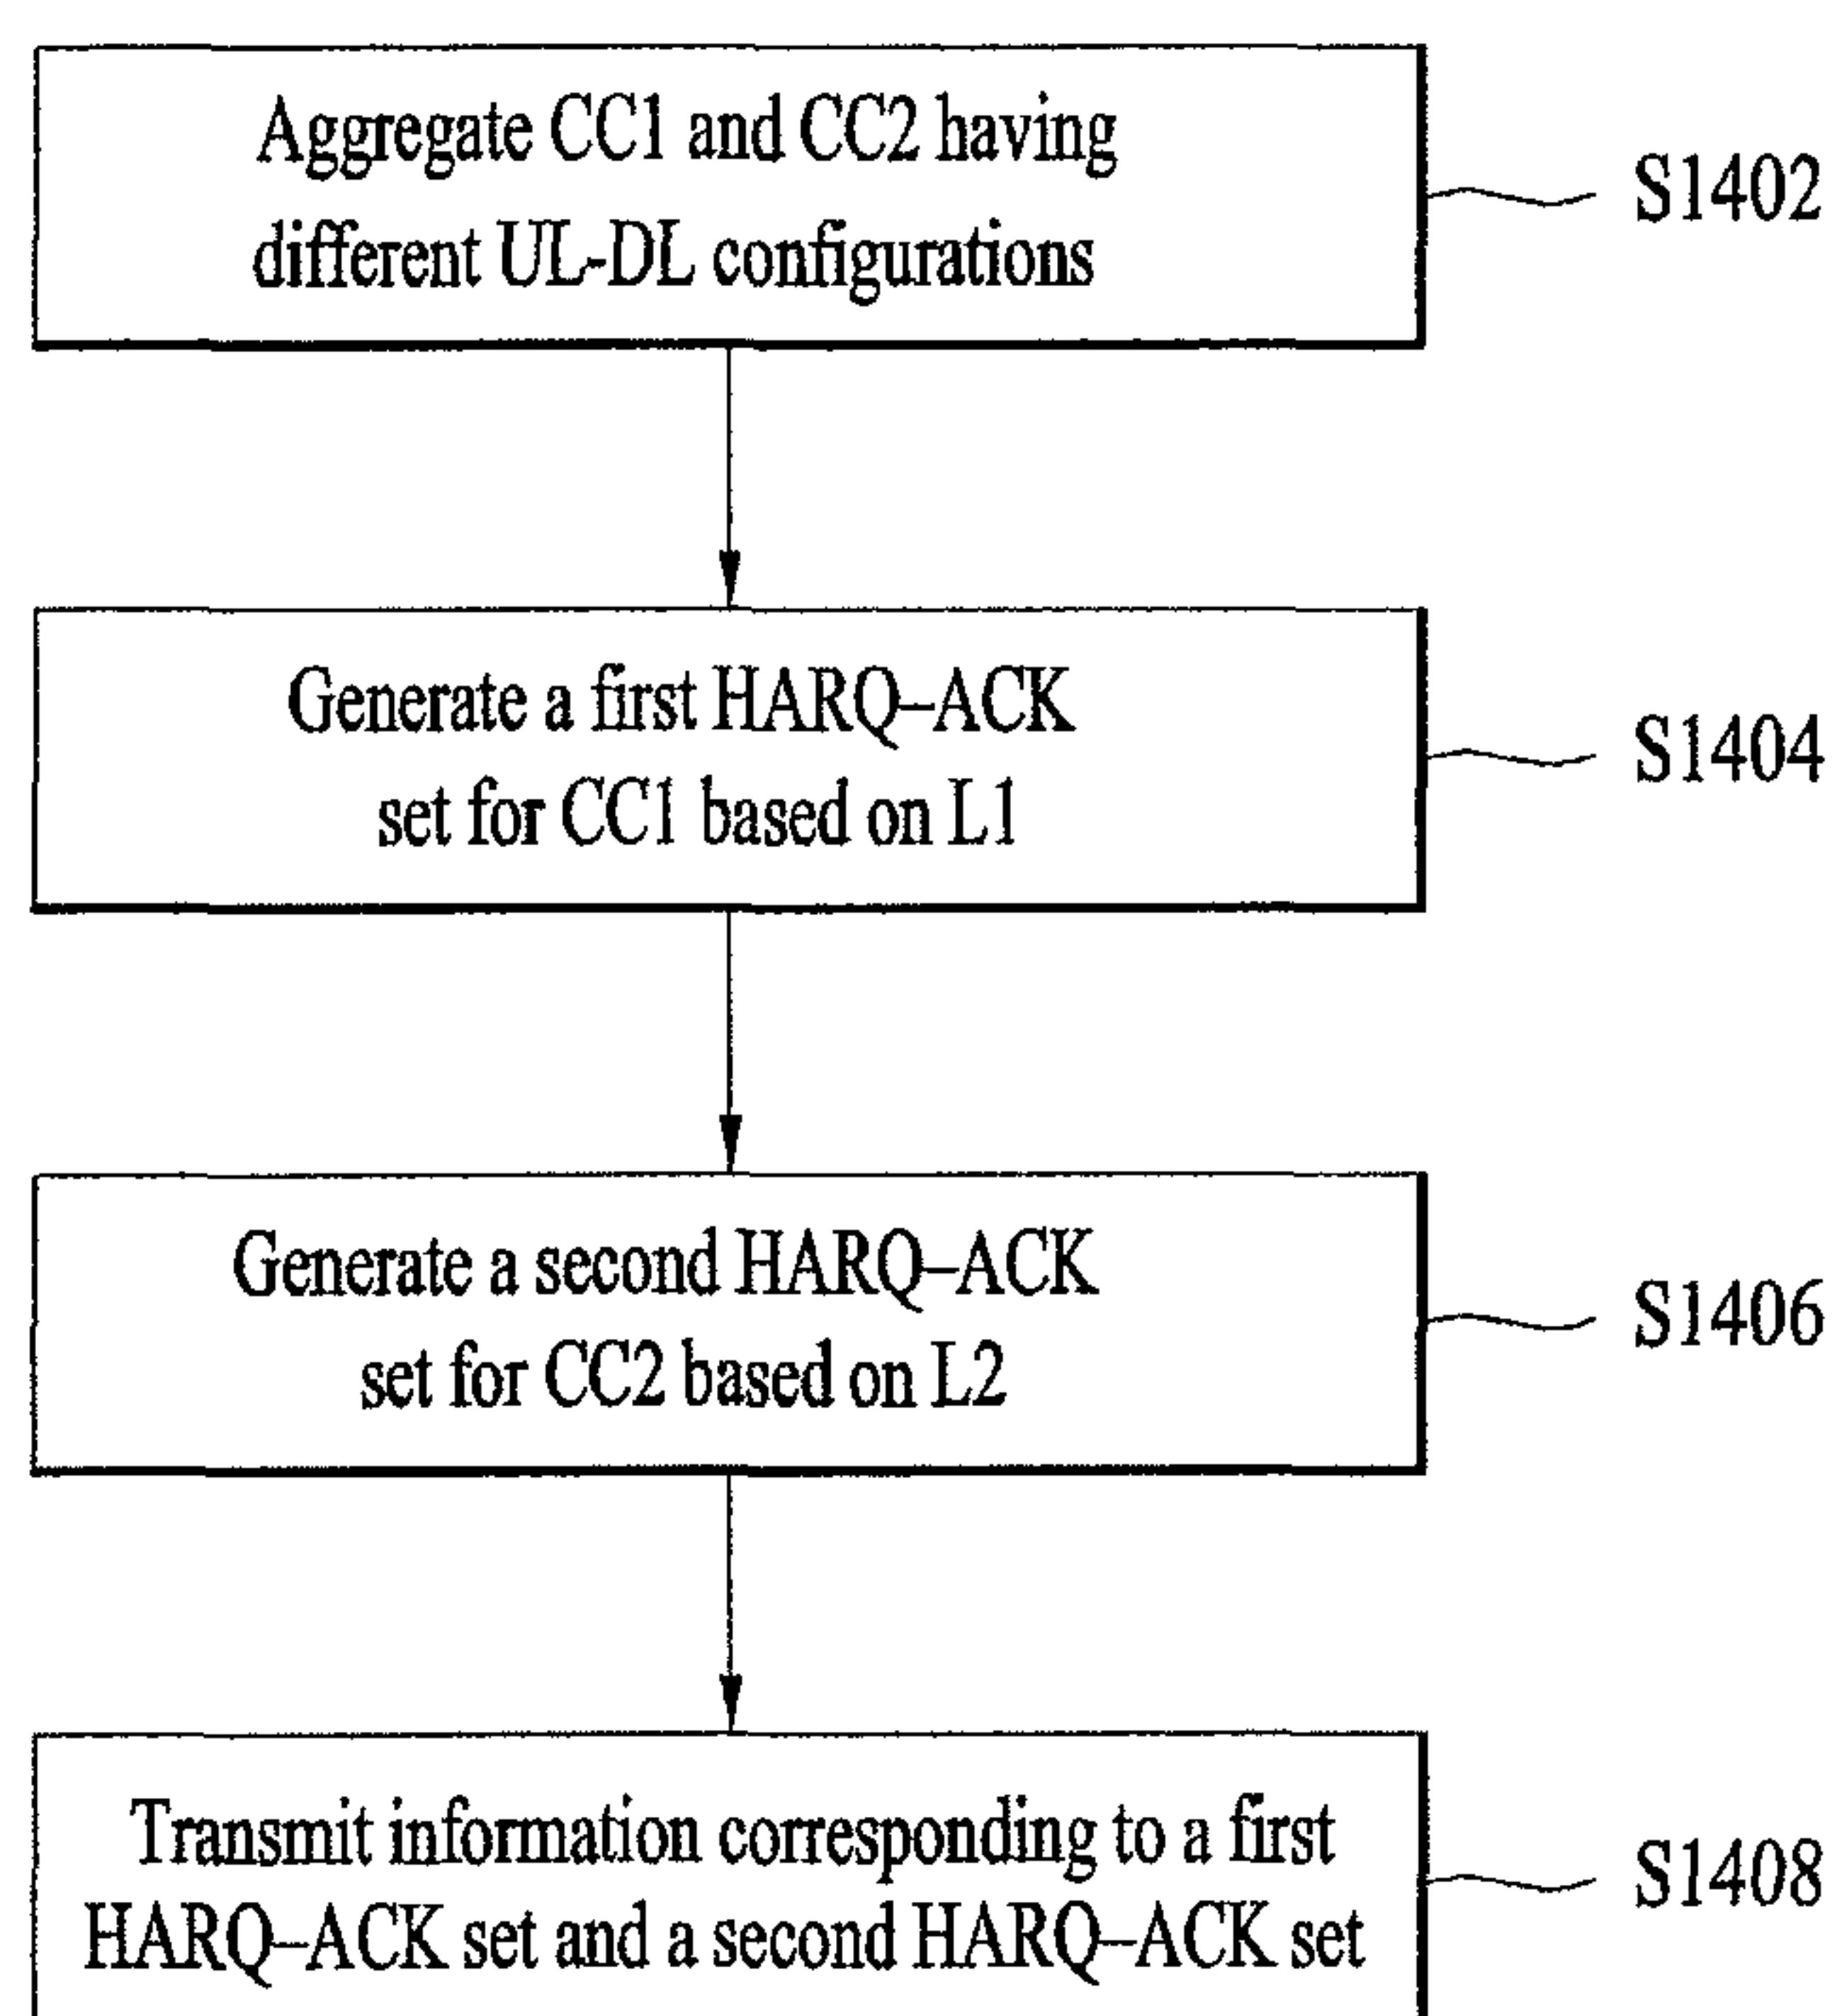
Aggregate CC1 and CC2 having different UL-DL configurations

S1402

Generate a first HARQ–ACK set for CC1 based on L1

S1404

Generate a second HARQ–ACK set for CC2 based on L2

S1406

Transmit information corresponding to a first HARQ–ACK set and a second HARQ–ACK set

S1408